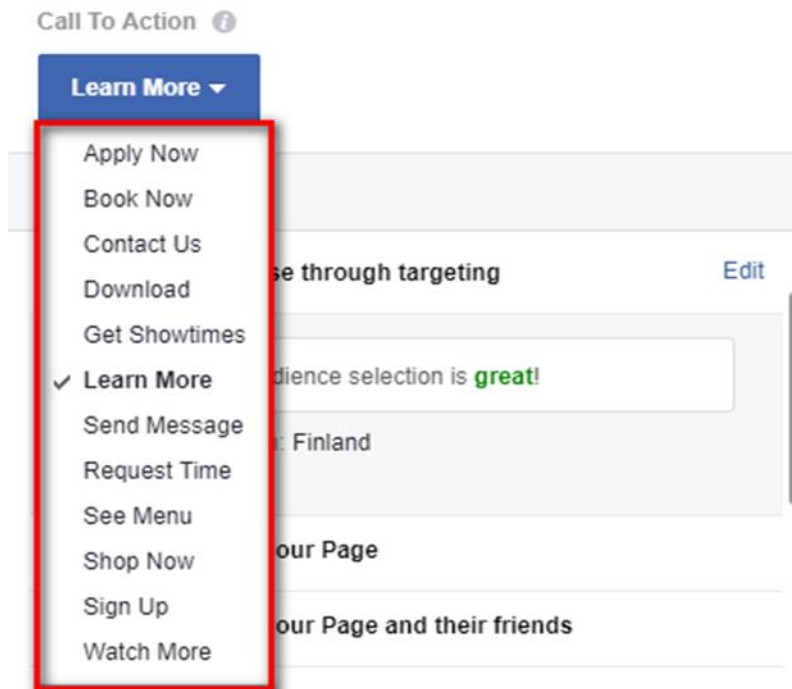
Call To Action

Learn More

Apply Now
Book Now
Contact Us
Download
Get Showtimes
✓ Learn More
Send Message
Request Time
See Menu
Shop Now
Sign Up
Watch More

se through targeting

Edit

dience selection is great!

: Finland

our Page

our Page and their friends